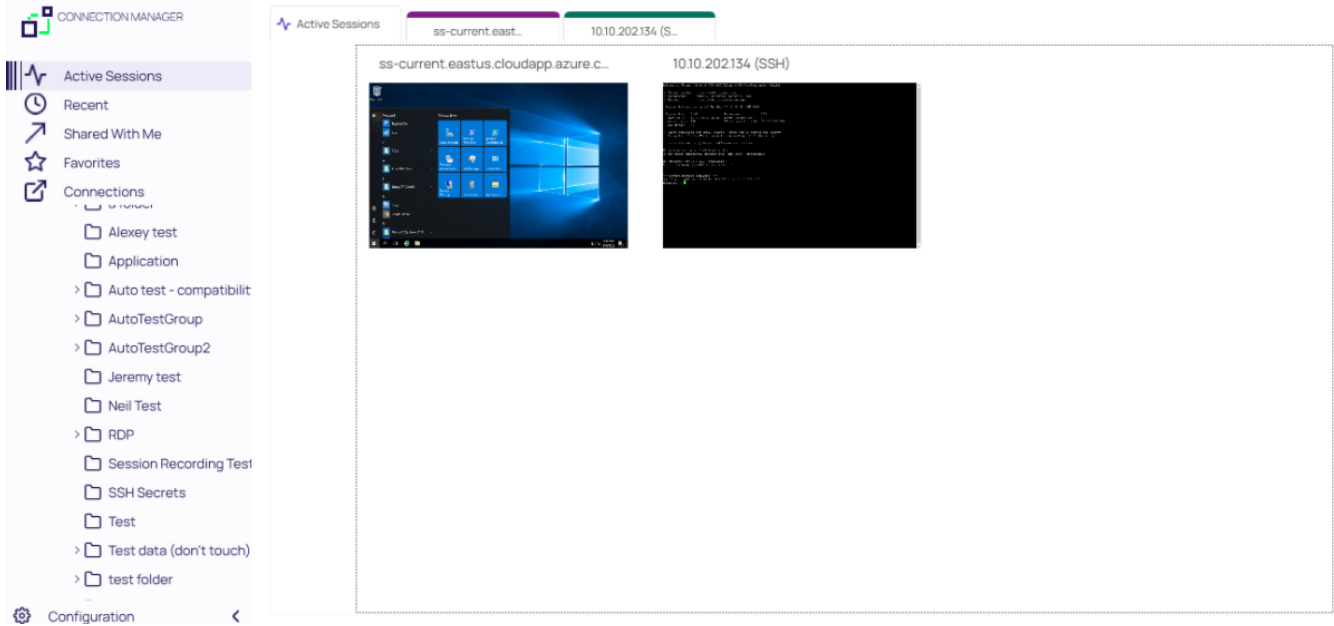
CONNECTION MANAGER

Active Sessions
Recent
Shared With Me
Favorites
Connections
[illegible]
Alexey test
Application
Auto test - compatibilit
AutoTestGroup
AutoTestGroup2
Jeremy test
Neil Test
RDP
Session Recording Test
SSH Secrets
Test
Test data (don't touch)
test folder
Configuration

Active Sessions
ss-current.east...
10.10.202.134 (S...

ss-current.eastus.cloudapp.azure.c...
10.10.202.134 (SSH)